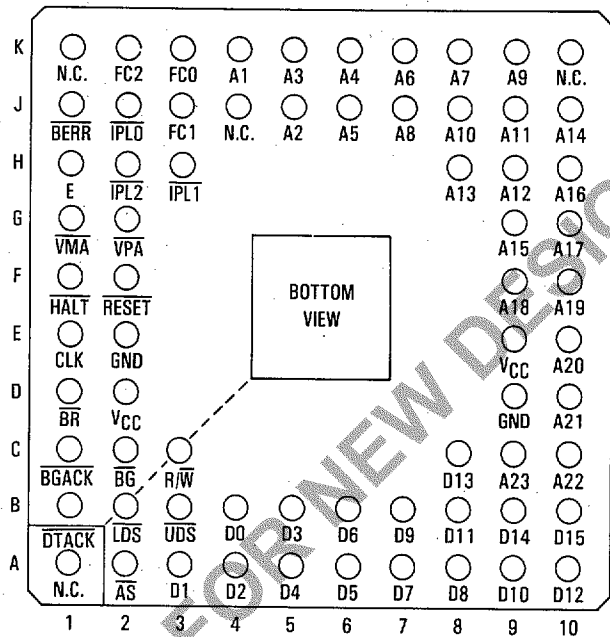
K N.C. FC2 FC0 A1 A3 A4 A6 A7 A9 N.C.
J $\overline{BERR}$ $\overline{IPL0}$ FC1 N.C. A2 A5 A8 A10 A11 A14
H E $\overline{IPL2}$ $\overline{IPL1}$ A13 A12 A16
G $\overline{VMA}$ $\overline{VPA}$ A15 A17
F $\overline{HALT}$ $\overline{RESET}$ A18 A19
E CLK GND $V_{CC}$ A20
D $\overline{BR}$ $V_{CC}$ GND A21
C $\overline{BGACK}$ $\overline{BG}$ R/$\overline{W}$ D13 A23 A22
B $\overline{DTACK}$ $\overline{LDS}$ $\overline{UDS}$ D0 D3 D6 D9 D11 D14 D15
A N.C. $\overline{AS}$ D1 D2 D4 D5 D7 D8 D10 D12

BOTTOM VIEW

1 2 3 4 5 6 7 8 9 10

FOR NEW DESIG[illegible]